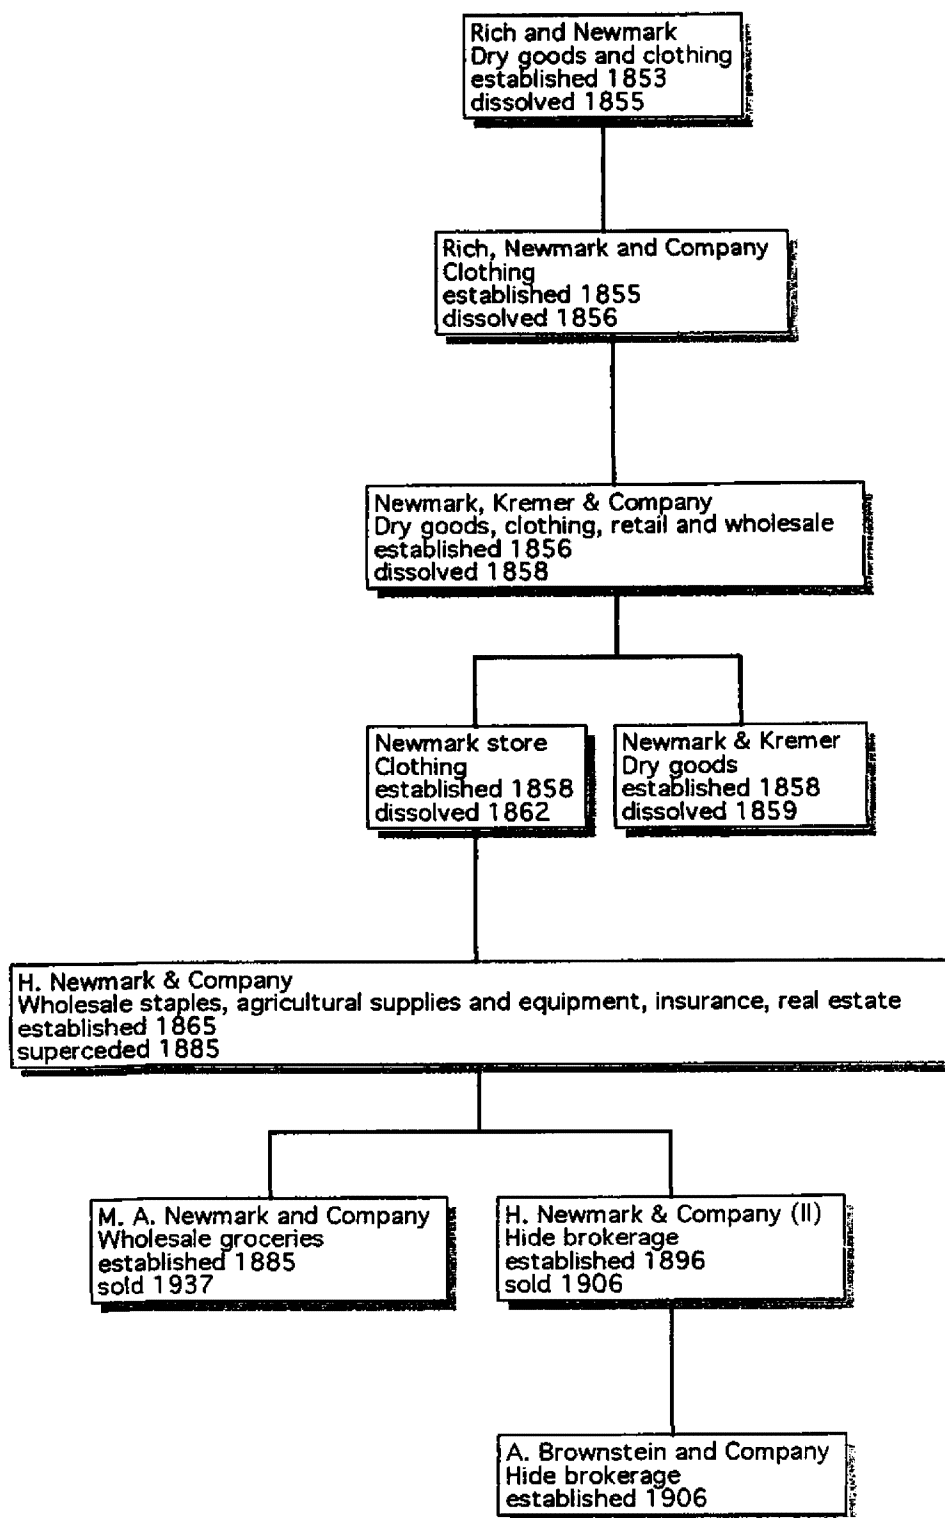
Rich and Newmark
Dry goods and clothing
established 1853
dissolved 1855

Rich, Newmark and Company
Clothing
established 1855
dissolved 1856

Newmark, Kremer & Company
Dry goods, clothing, retail and wholesale
established 1856
dissolved 1858

Newmark store
Clothing
established 1858
dissolved 1862

Newmark & Kremer
Dry goods
established 1858
dissolved 1859

H. Newmark & Company
Wholesale staples, agricultural supplies and equipment, insurance, real estate
established 1865
superceded 1885

M. A. Newmark and Company
Wholesale groceries
established 1885
sold 1937

H. Newmark & Company (II)
Hide brokerage
established 1896
sold 1906

A. Brownstein and Company
Hide brokerage
established 1906